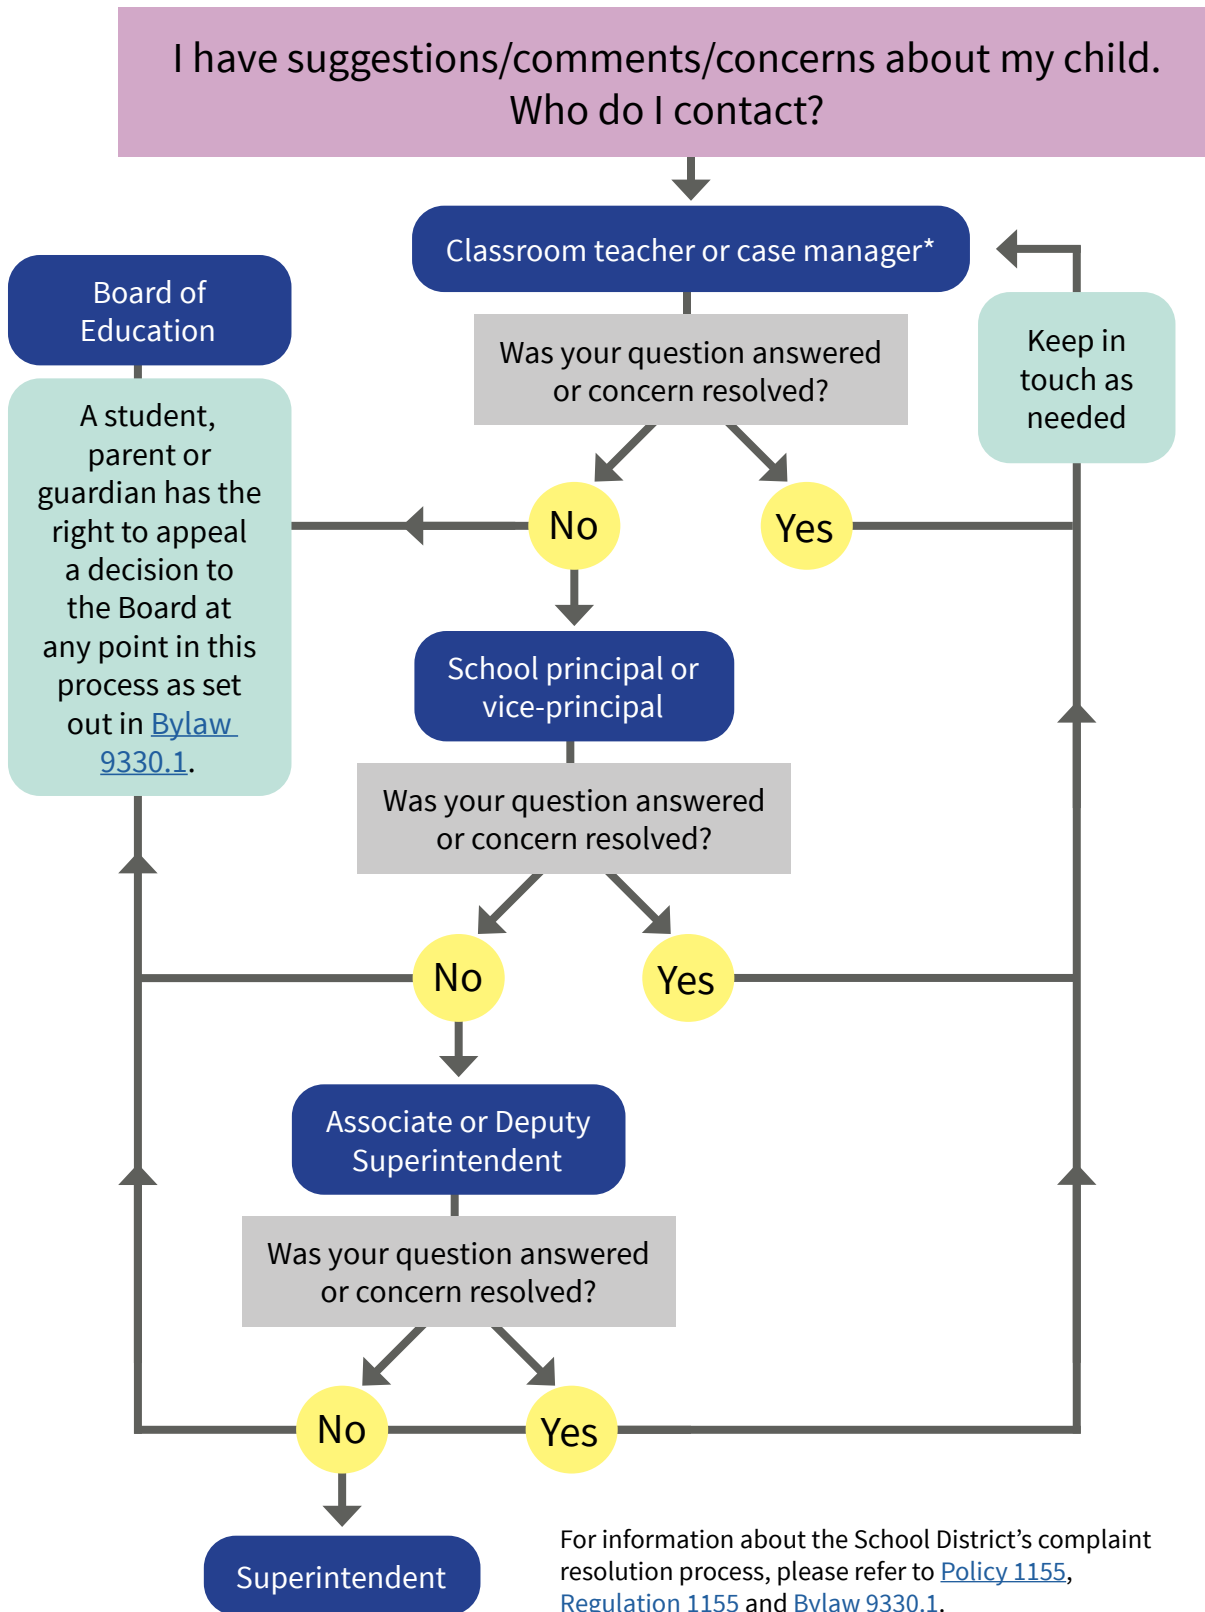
I have suggestions/comments/concerns about my child. Who do I contact?

Classroom teacher or case manager*

Was your question answered or concern resolved?

No

Yes

Keep in touch as needed

Board of Education

A student, parent or guardian has the right to appeal a decision to the Board at any point in this process as set out in Bylaw 9330.1.

School principal or vice-principal

Was your question answered or concern resolved?

No

Yes

Associate or Deputy Superintendent

Was your question answered or concern resolved?

No

Yes

Superintendent

For information about the School District's complaint resolution process, please refer to Policy 1155, Regulation 1155 and Bylaw 9330.1.